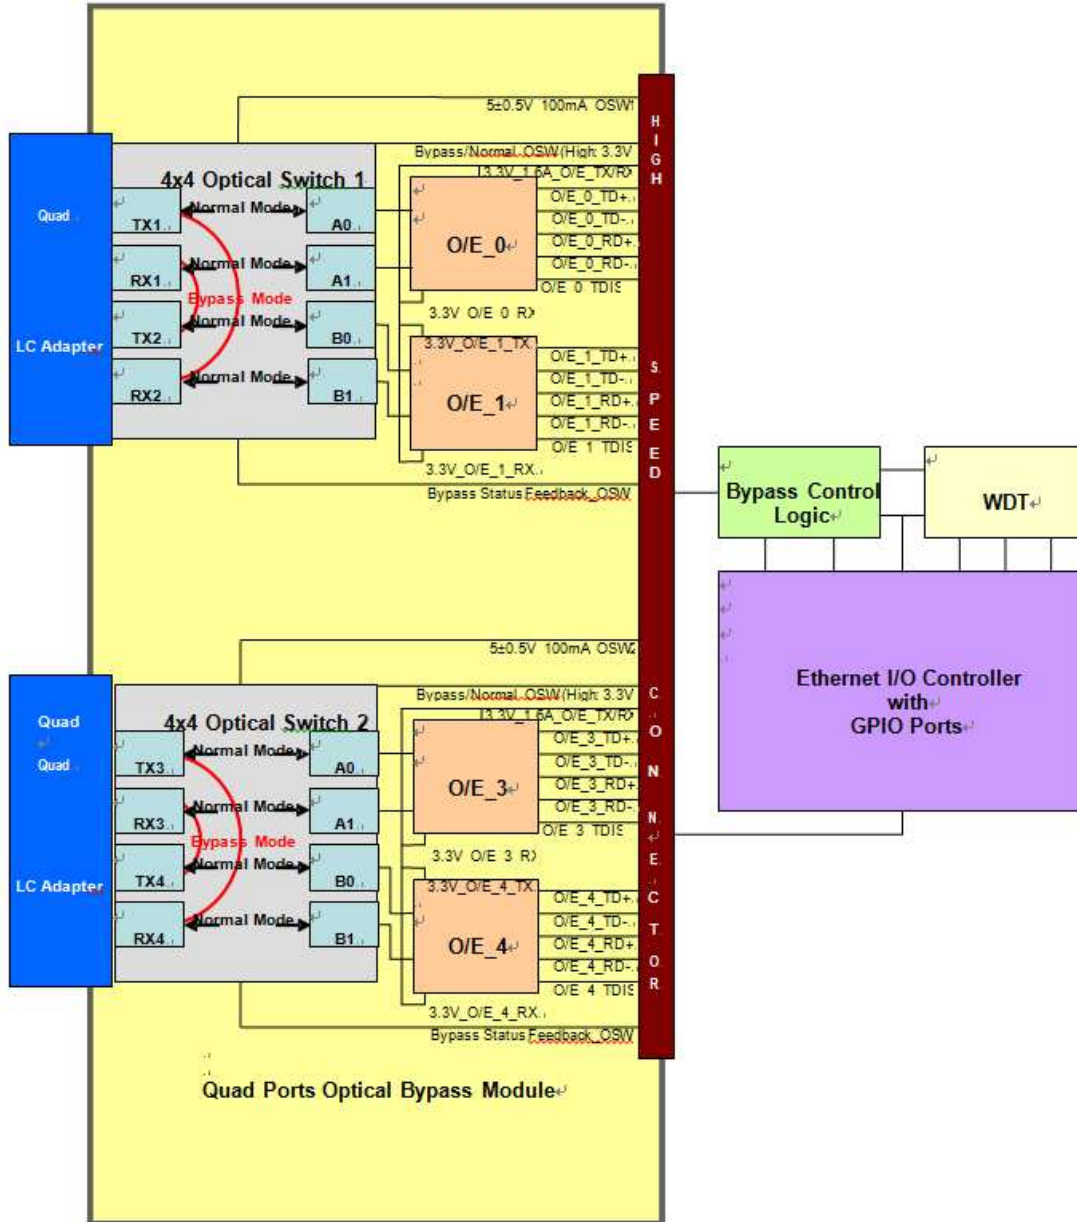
5±0.5V 100mA OSW1

HIGH SPEED CONNECTOR

Bypass/Normal OSW (High: 3.3V

Quad

LC Adapter

4x4 Optical Switch 1

TX1
Normal Mode
A0

RX1
Normal Mode
A1

Bypass Mode

TX2
Normal Mode
B0

RX2
Normal Mode
B1

3.3V_1.6A_O/E_TX/RX

O/E_0

O/E_0_TD+
O/E_0_TD-
O/E_0_RD+
O/E_0_RD-
O/E_0_TDIS

3.3V_O/E_0_RX

3.3V_O/E_1_TX

O/E_1

O/E_1_TD+
O/E_1_TD-
O/E_1_RD+
O/E_1_RD-
O/E_1_TDIS

3.3V_O/E_1_RX

Bypass Status Feedback_OSW

Bypass Control Logic

WDT

Ethernet I/O Controller with GPIO Ports

5±0.5V 100mA OSW2

Bypass/Normal OSW (High: 3.3V

Quad

Quad

LC Adapter

4x4 Optical Switch 2

TX3
Normal Mode
A0

RX3
Normal Mode
A1

Bypass Mode

TX4
Normal Mode
B0

RX4
Normal Mode
B1

3.3V_1.6A_O/E_TX/RX

O/E_3

O/E_3_TD+
O/E_3_TD-
O/E_3_RD+
O/E_3_RD-
O/E_3_TDIS

3.3V_O/E_3_RX

3.3V_O/E_4_TX

O/E_4

O/E_4_TD+
O/E_4_TD-
O/E_4_RD+
O/E_4_RD-
O/E_4_TDIS

3.3V_O/E_4_RX

Bypass Status Feedback_OSW

Quad Ports Optical Bypass Module